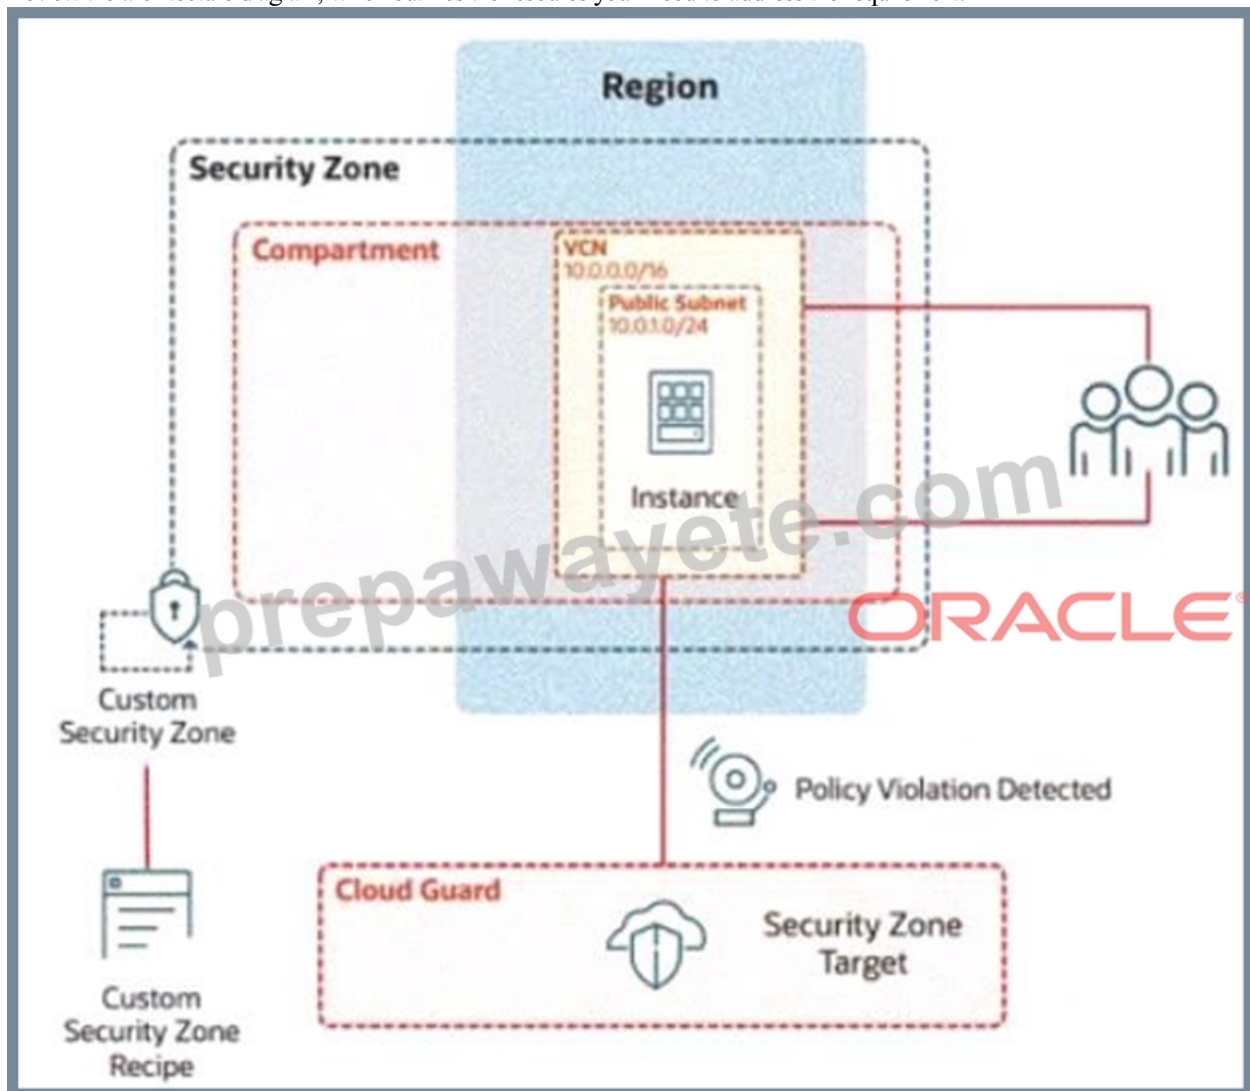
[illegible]

Region

Security Zone

Compartment

VCN
10.0.0.0/16

Public Subnet
10.0.1.0/24

Instance

prepawayete.com

ORACLE

Custom Security Zone

Policy Violation Detected

Custom Security Zone Recipe

Cloud Guard

Security Zone Target